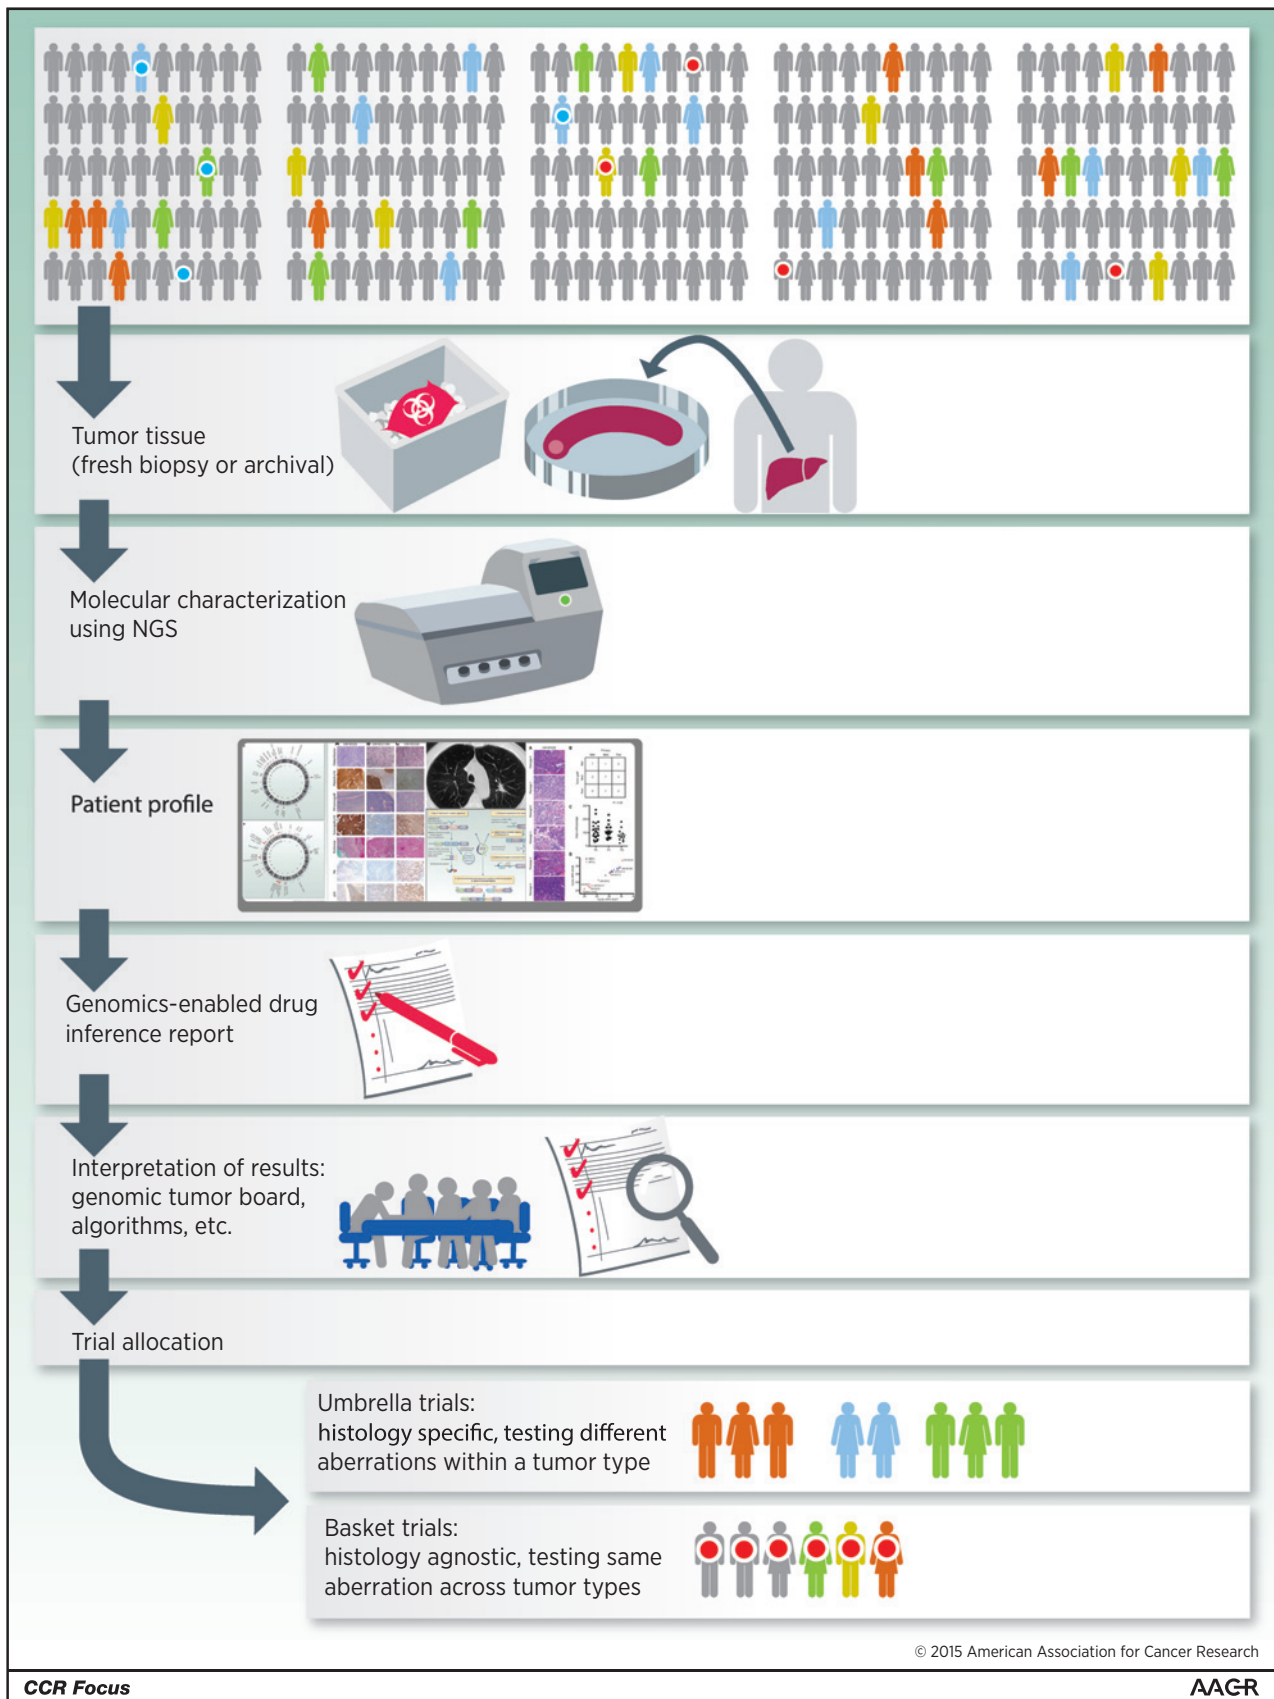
Tumor tissue
(fresh biopsy or archival)

Molecular characterization using NGS

Patient profile

Genomics-enabled drug inference report

Interpretation of results: genomic tumor board, algorithms, etc.

Trial allocation

Umbrella trials:
histology specific, testing different aberrations within a tumor type

Basket trials:
histology agnostic, testing same aberration across tumor types

© 2015 American Association for Cancer Research

CCR Focus

AACR